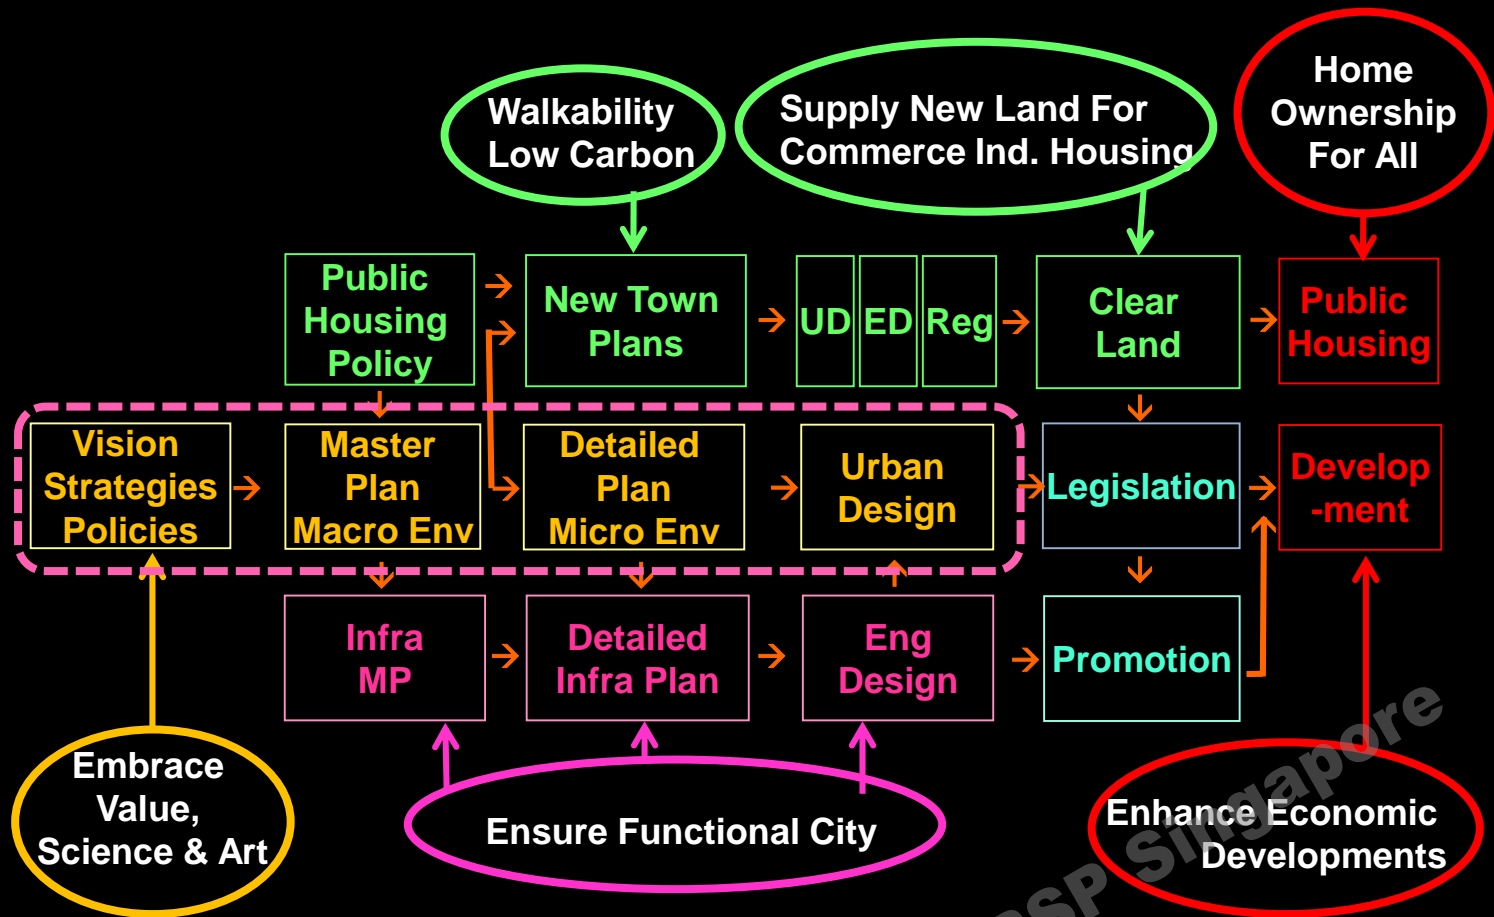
Walkability Low Carbon

Supply New Land For Commerce Ind. Housing

Home Ownership For All

Public Housing Policy

New Town Plans

UD

ED

Reg

Clear Land

Public Housing

Vision Strategies Policies

Master Plan Macro Env

Detailed Plan Micro Env

Urban Design

Legislation

Develop -ment

Infra MP

Detailed Infra Plan

Eng Design

Promotion

Embrace Value, Science & Art

Ensure Functional City

Enhance Economic Developments

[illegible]SP Singapore